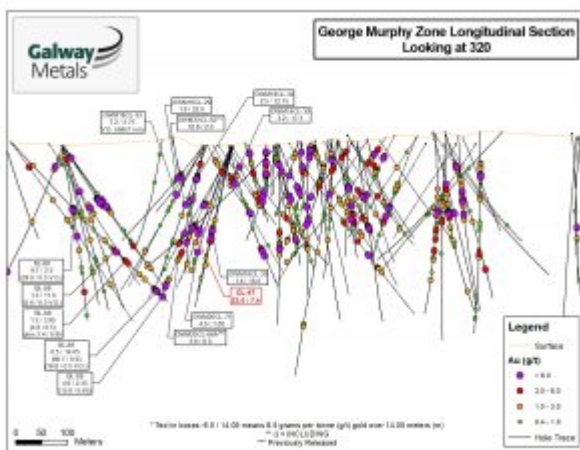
Galway Metals

George Murphy Zone Longitudinal Section
Looking at 320

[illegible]

GL-67
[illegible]

Legend
Surface
Au (g/t)
> 6.0
3.0 - 6.0
1.0 - 3.0
0.4 - 1.0
Hole Trace

0 50 100
Meters

* Text in boxes: 6.0 / 14.00 means 6.0 grams per tonne (g/t) gold over 14.00 metres (m)
** () = INCLUDING
*** Previously Released